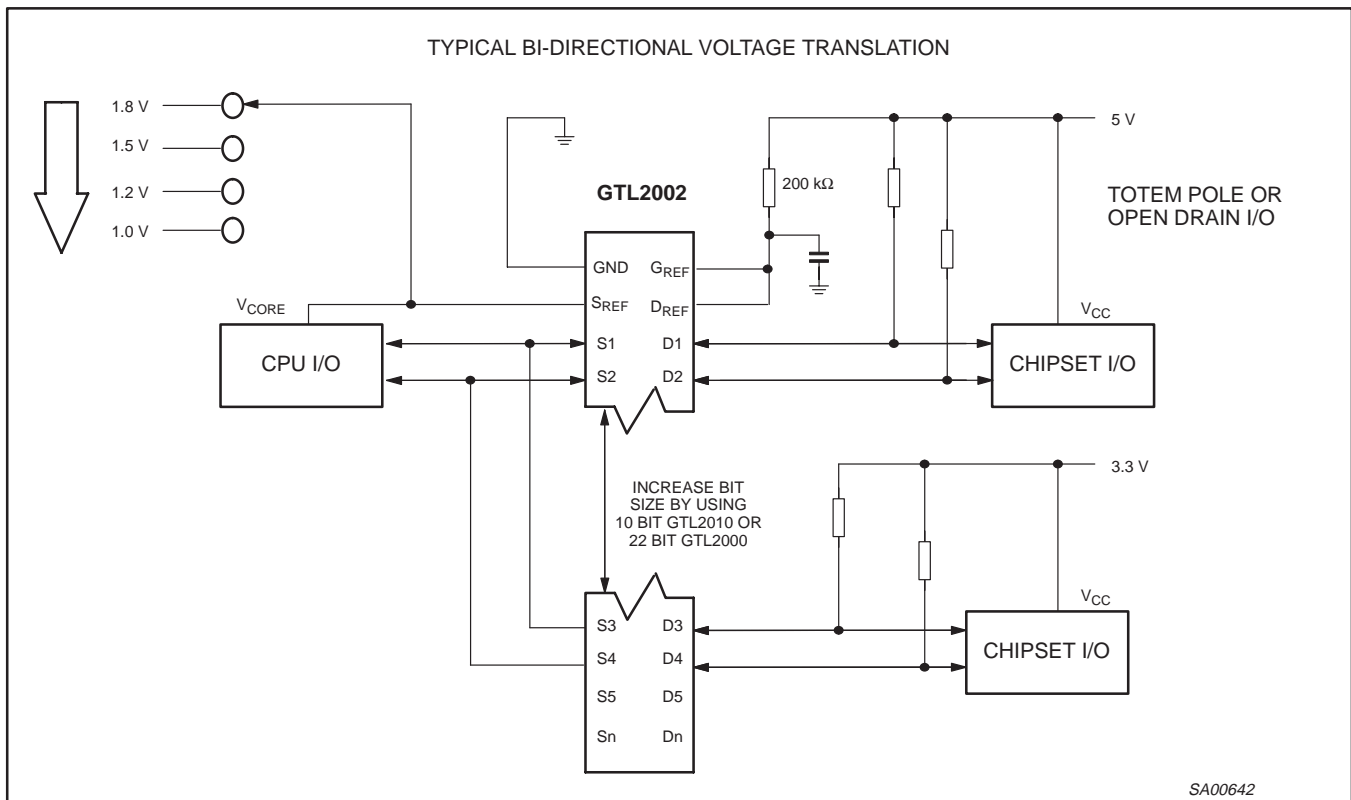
TYPICAL BI-DIRECTIONAL VOLTAGE TRANSLATION

1.8 V
1.5 V
1.2 V
1.0 V

GTL2002

200 kΩ

5 V

TOTEM POLE OR OPEN DRAIN I/O

$V_{CORE}$

GND
$S_{REF}$
S1
S2

$G_{REF}$
$D_{REF}$
D1
D2

CPU I/O

$V_{CC}$

CHIPSET I/O

INCREASE BIT SIZE BY USING 10 BIT GTL2010 OR 22 BIT GTL2000

3.3 V

$V_{CC}$

S3
S4
S5
Sn

D3
D4
D5
Dn

CHIPSET I/O

SA00642